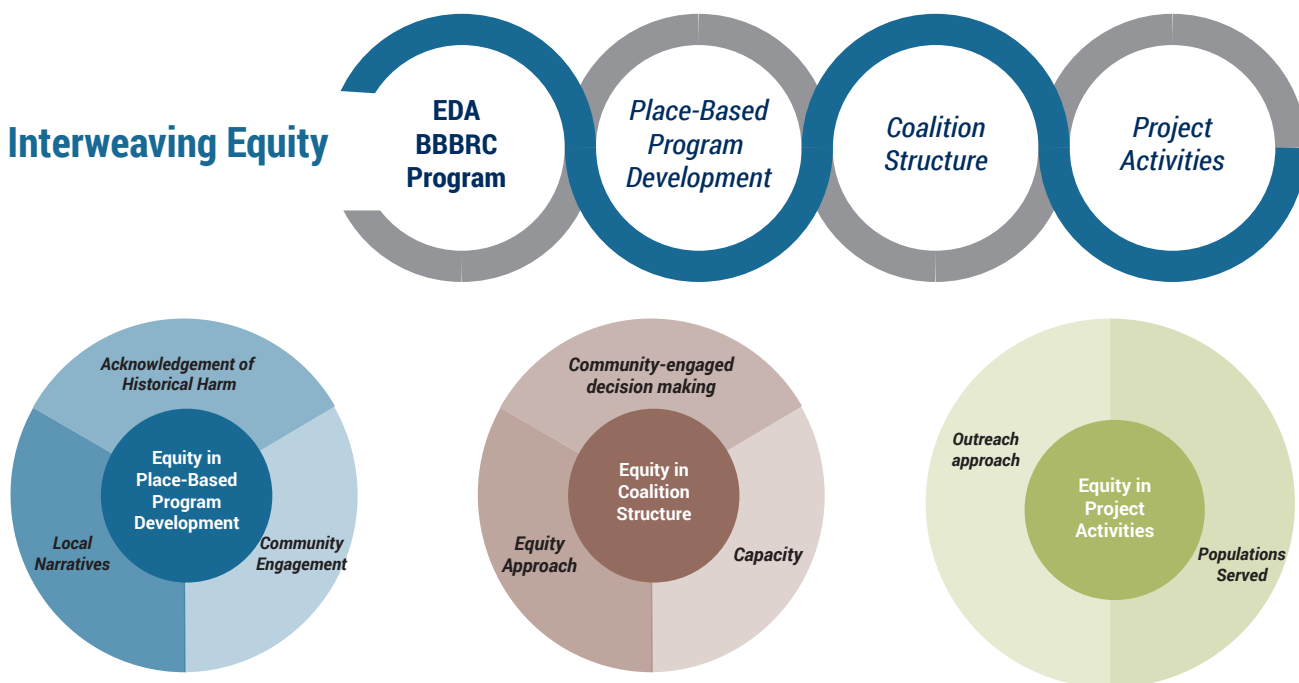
Interweaving Equity

EDA BBBRC Program

Place-Based Program Development

Coalition Structure

Project Activities

Acknowledgement of Historical Harm

Equity in Place-Based Program Development

Local Narratives

Community Engagement

Community-engaged decision making

Equity in Coalition Structure

Equity Approach

Capacity

Outreach approach

Equity in Project Activities

Populations Served